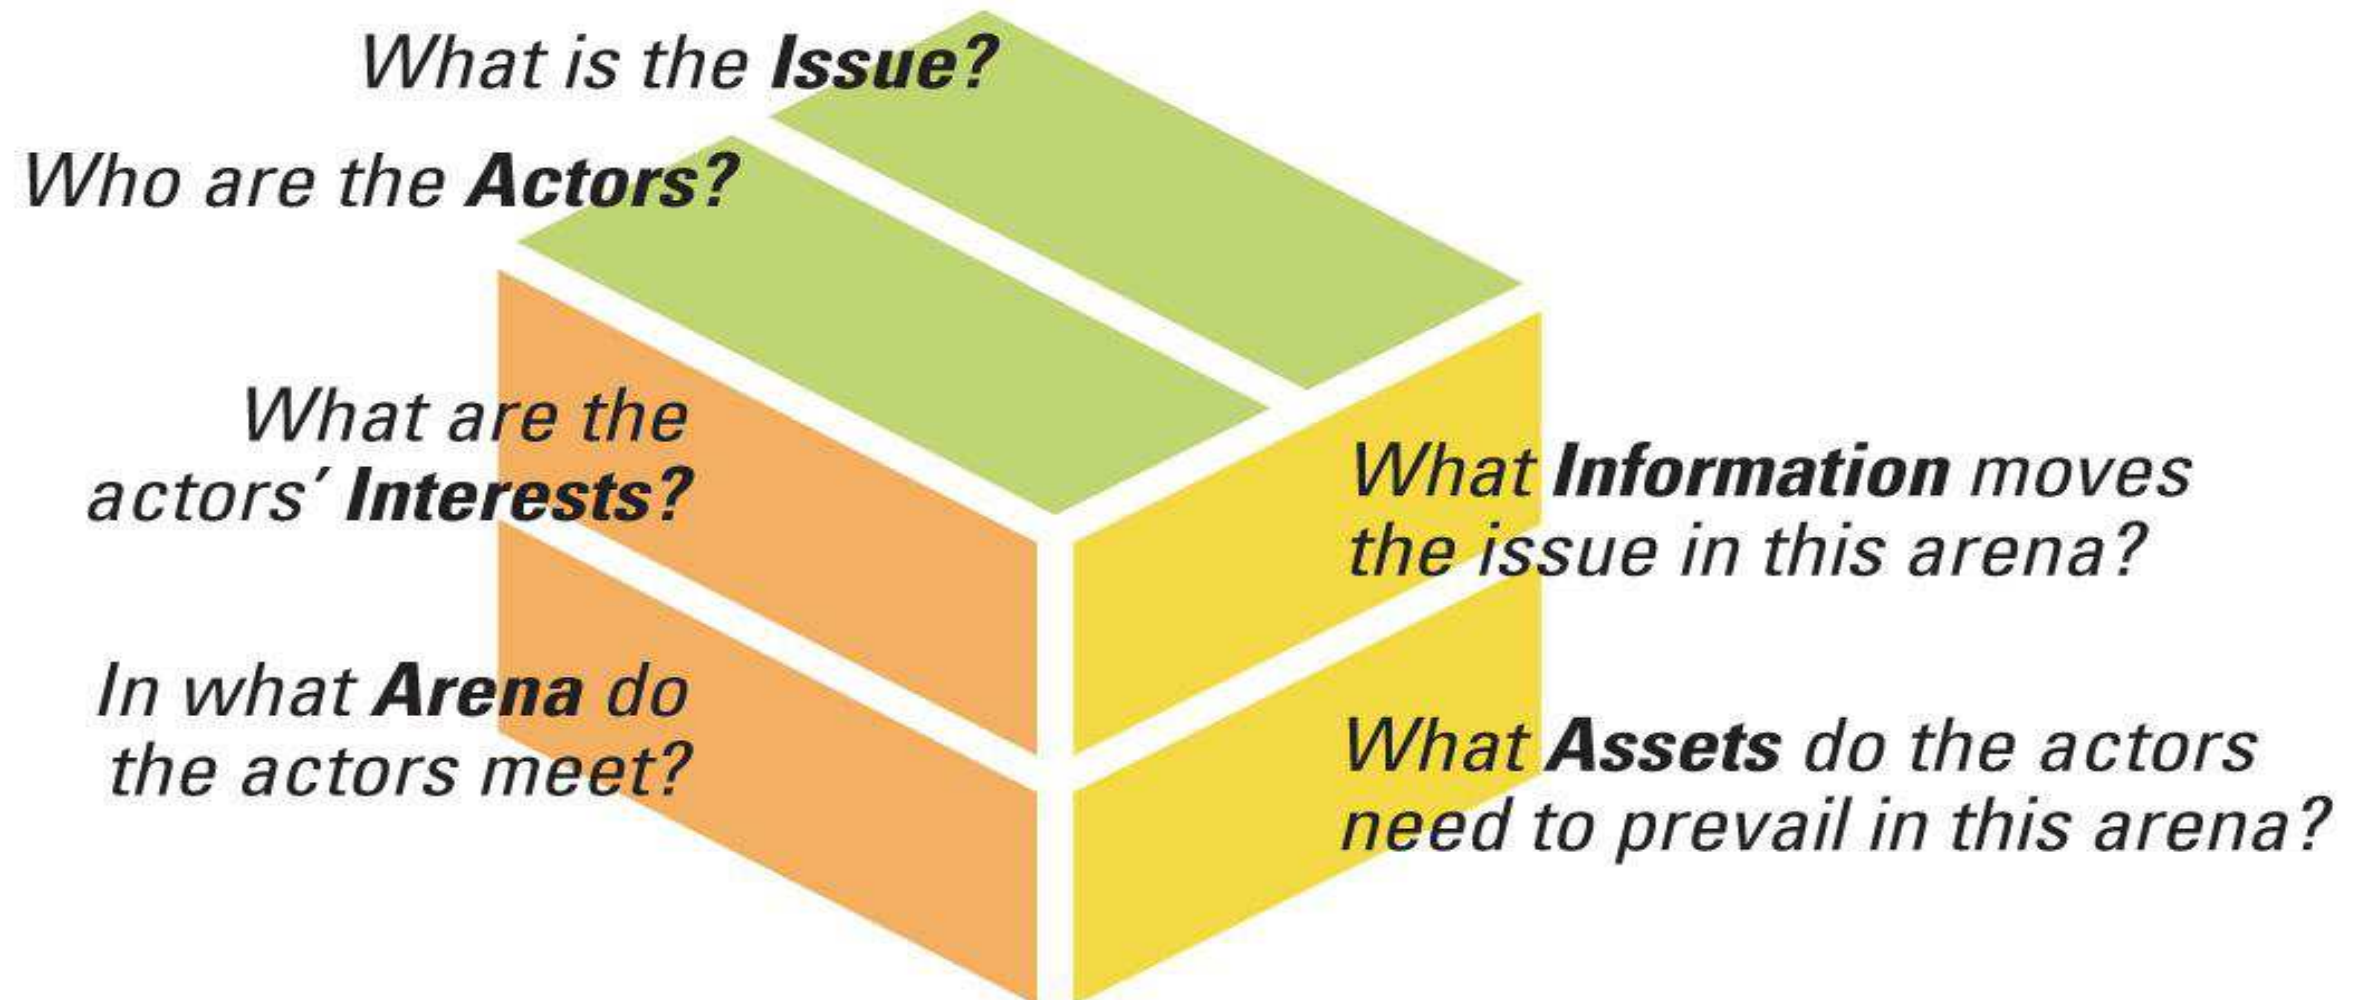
What is the **Issue?**

Who are the **Actors?**

What are the actors' **Interests?**

What **Information** moves the issue in this arena?

In what **Arena** do the actors meet?

What **Assets** do the actors need to prevail in this arena?